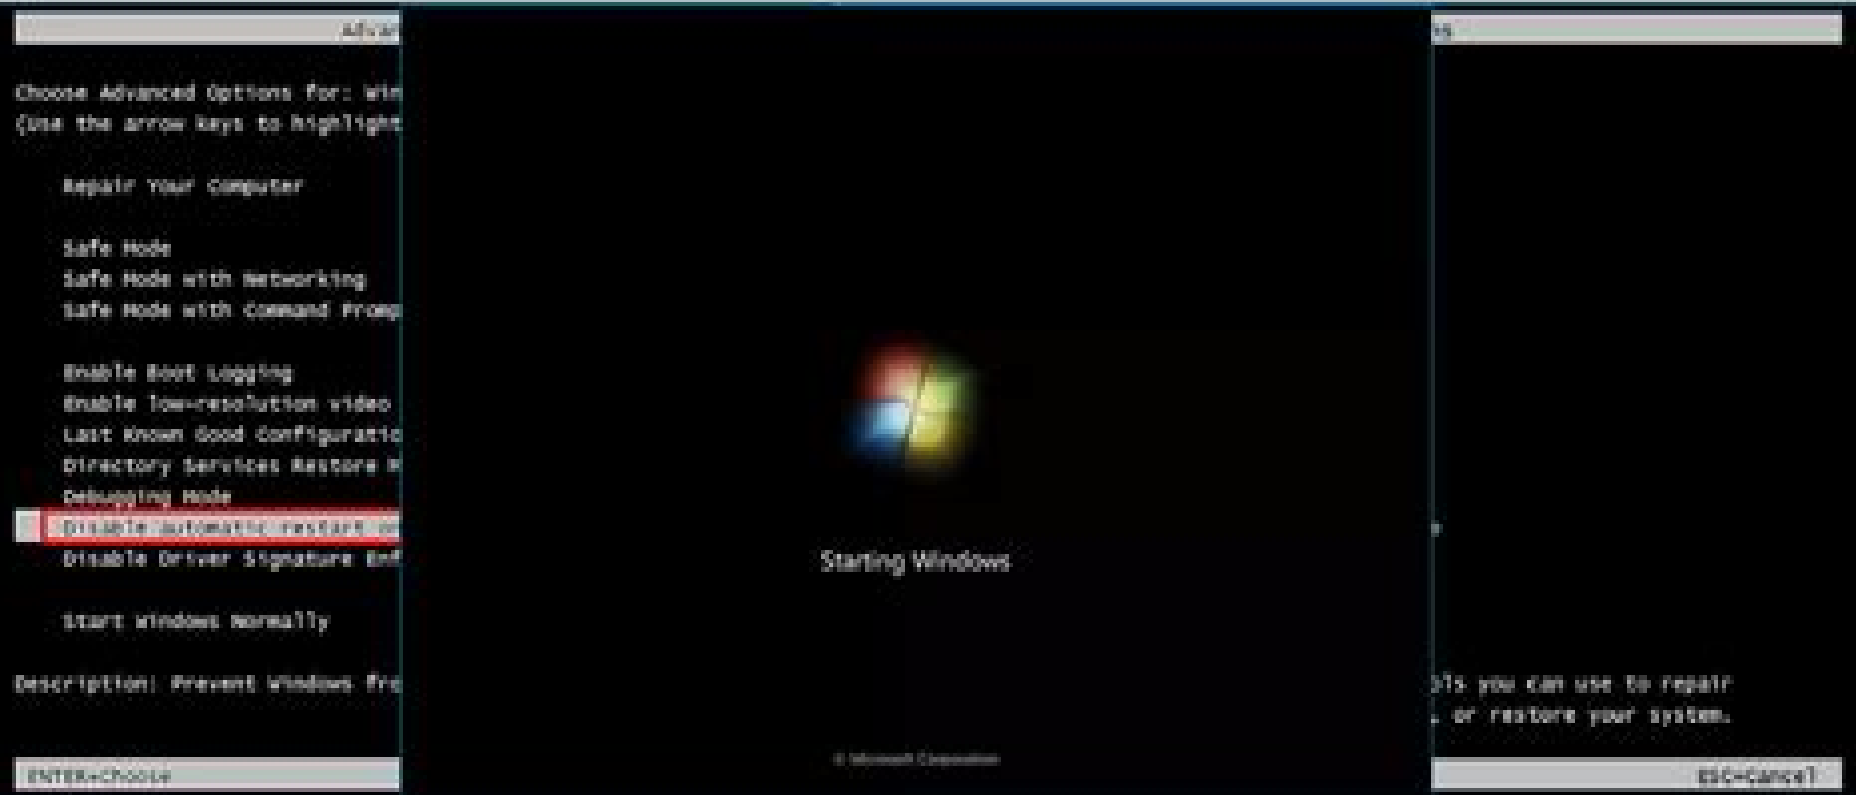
Adva

ns

Choose Advanced Options for: Win
(Use the arrow keys to highlight

Repair Your Computer

Safe Mode
Safe Mode with Networking
Safe Mode with Command Promp

Enable Boot Logging
Enable low-resolution video
Last Known Good Configuratio
Directory Services Restore M
Debugging Mode
Disable automatic restart on
Disable Driver Signature Enf

Start Windows Normally

Description: Prevent Windows fro

ols you can use to repair
, or restore your system.

ENTER=Choose

ESC=Cancel

Starting Windows

© Microsoft Corporation